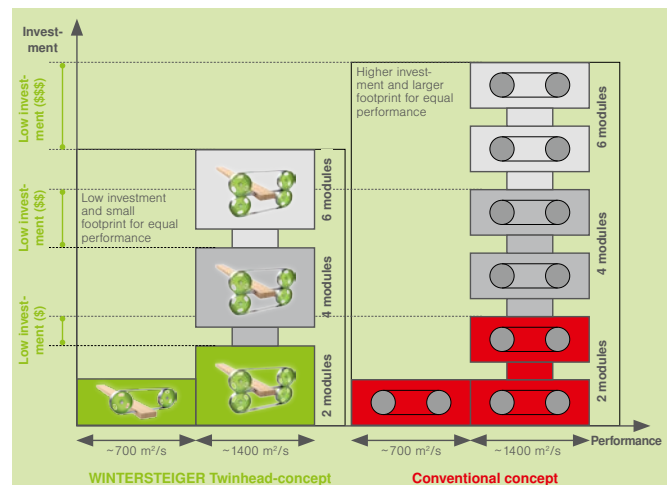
Invest-
ment

Low invest-
ment ($$$)

Low invest-
ment ($$)

Low invest-
ment ($)

Higher invest-
ment and larger
footprint for equal
performance

Low investment
and small
footprint for equal
performance

6 modules

4 modules

2 modules

6 modules

4 modules

2 modules

~700 m²/s

~1400 m²/s

~700 m²/s

~1400 m²/s

Performance

WINTERSTEIGER Twinhead-concept

Conventional concept